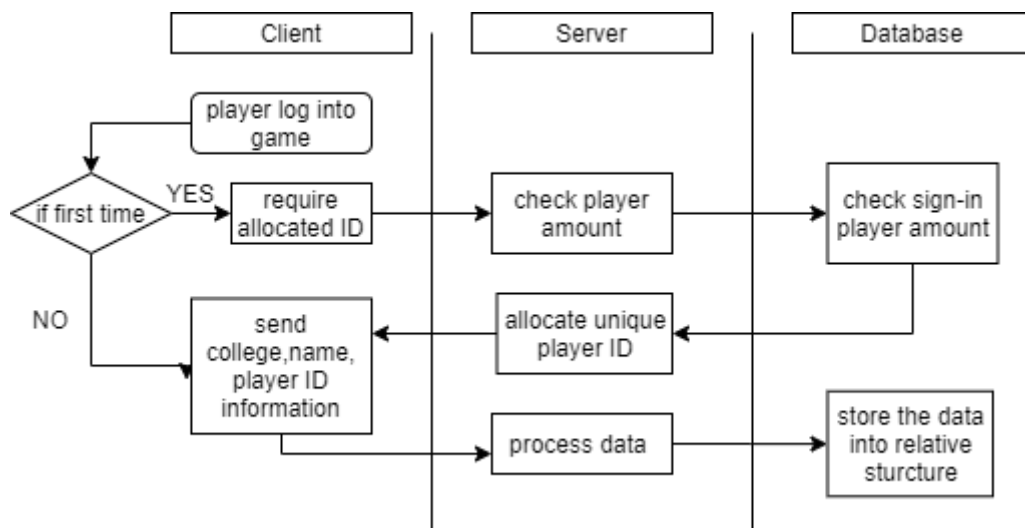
Client

Server

Database

player log into game

if first time

YES

require allocated ID

check player amount

check sign-in player amount

NO

send college,name, player ID information

allocate unique player ID

process data

store the data into relative sturcture